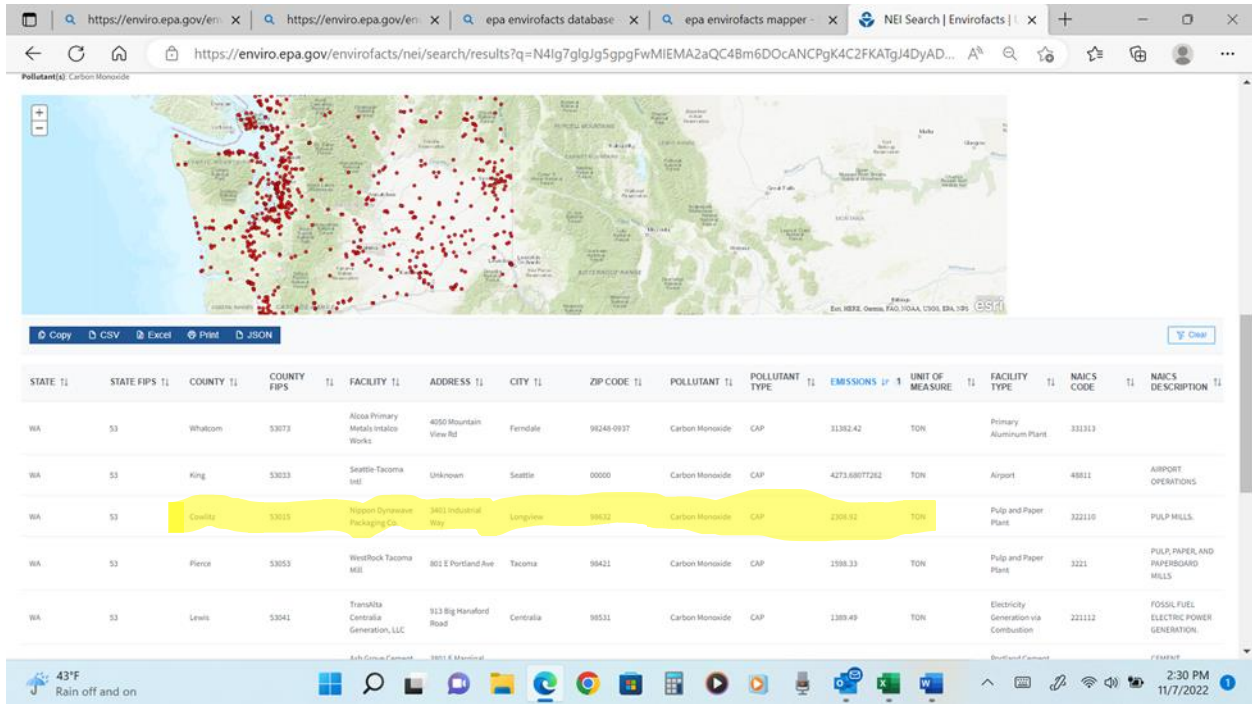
https://enviro.epa.gov/en | https://enviro.epa.gov/en | epa envirofacts database | epa envirofacts mapper | NEI Search | Envirofacts |

https://enviro.epa.gov/envirofacts/nei/search/results?q=N4Ig7gIgJg5gpgFwMIEMA2aQC4Bm6DOcANCPgK4C2FKATgJ4DyAD...

Pollutant(s): Carbon Monoxide

+
−

MONTANA

Esri, HERE, Garmin, FAO, NOAA, USGS, EPA, NPS

esri

Copy | CSV | Excel | Print | JSON

Clear

| STATE | STATE FIPS | COUNTY | COUNTY FIPS | FACILITY | ADDRESS | CITY | ZIP CODE | POLLUTANT | POLLUTANT TYPE | EMISSIONS | UNIT OF MEASURE | FACILITY TYPE | NAICS CODE | NAICS DESCRIPTION |
|---|---|---|---|---|---|---|---|---|---|---|---|---|---|---|
| WA | 53 | Whatcom | 53073 | Alcoa Primary Metals Intalco Works | 4050 Mountain View Rd | Ferndale | 98248-0937 | Carbon Monoxide | CAP | 31382.42 | TON | Primary Aluminum Plant | 331313 | |
| WA | 53 | King | 53033 | Seattle-Tacoma Intl | Unknown | Seattle | 00000 | Carbon Monoxide | CAP | 4273.68077262 | TON | Airport | 48811 | AIRPORT OPERATIONS |
| WA | 53 | Cowlitz | 53015 | Nippon Dynawave Packaging Co. | 3401 Industrial Way | Longview | 98632 | Carbon Monoxide | CAP | 2308.92 | TON | Pulp and Paper Plant | 322110 | PULP MILLS. |
| WA | 53 | Pierce | 53053 | WestRock Tacoma Mill | 801 E Portland Ave | Tacoma | 98421 | Carbon Monoxide | CAP | 1598.33 | TON | Pulp and Paper Plant | 3221 | PULP, PAPER, AND PAPERBOARD MILLS |
| WA | 53 | Lewis | 53041 | TransAlta Centralia Generation, LLC | 913 Big Hanaford Road | Centralia | 98531 | Carbon Monoxide | CAP | 1389.49 | TON | Electricity Generation via Combustion | 221112 | FOSSIL FUEL ELECTRIC POWER GENERATION. |

43°F
Rain off and on

2:30 PM
11/7/2022